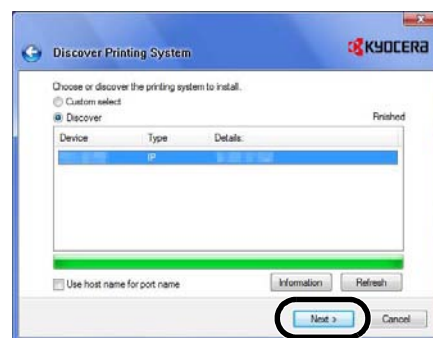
Discover Printing System

KYOCERA

Choose or discover the printing system to install.

Custom select

Discover

Finished

| Device | Type | Details: |
|---|---|---|
| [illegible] | IP | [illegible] |

Use host name for port name

Information

Refresh

Next >

Cancel